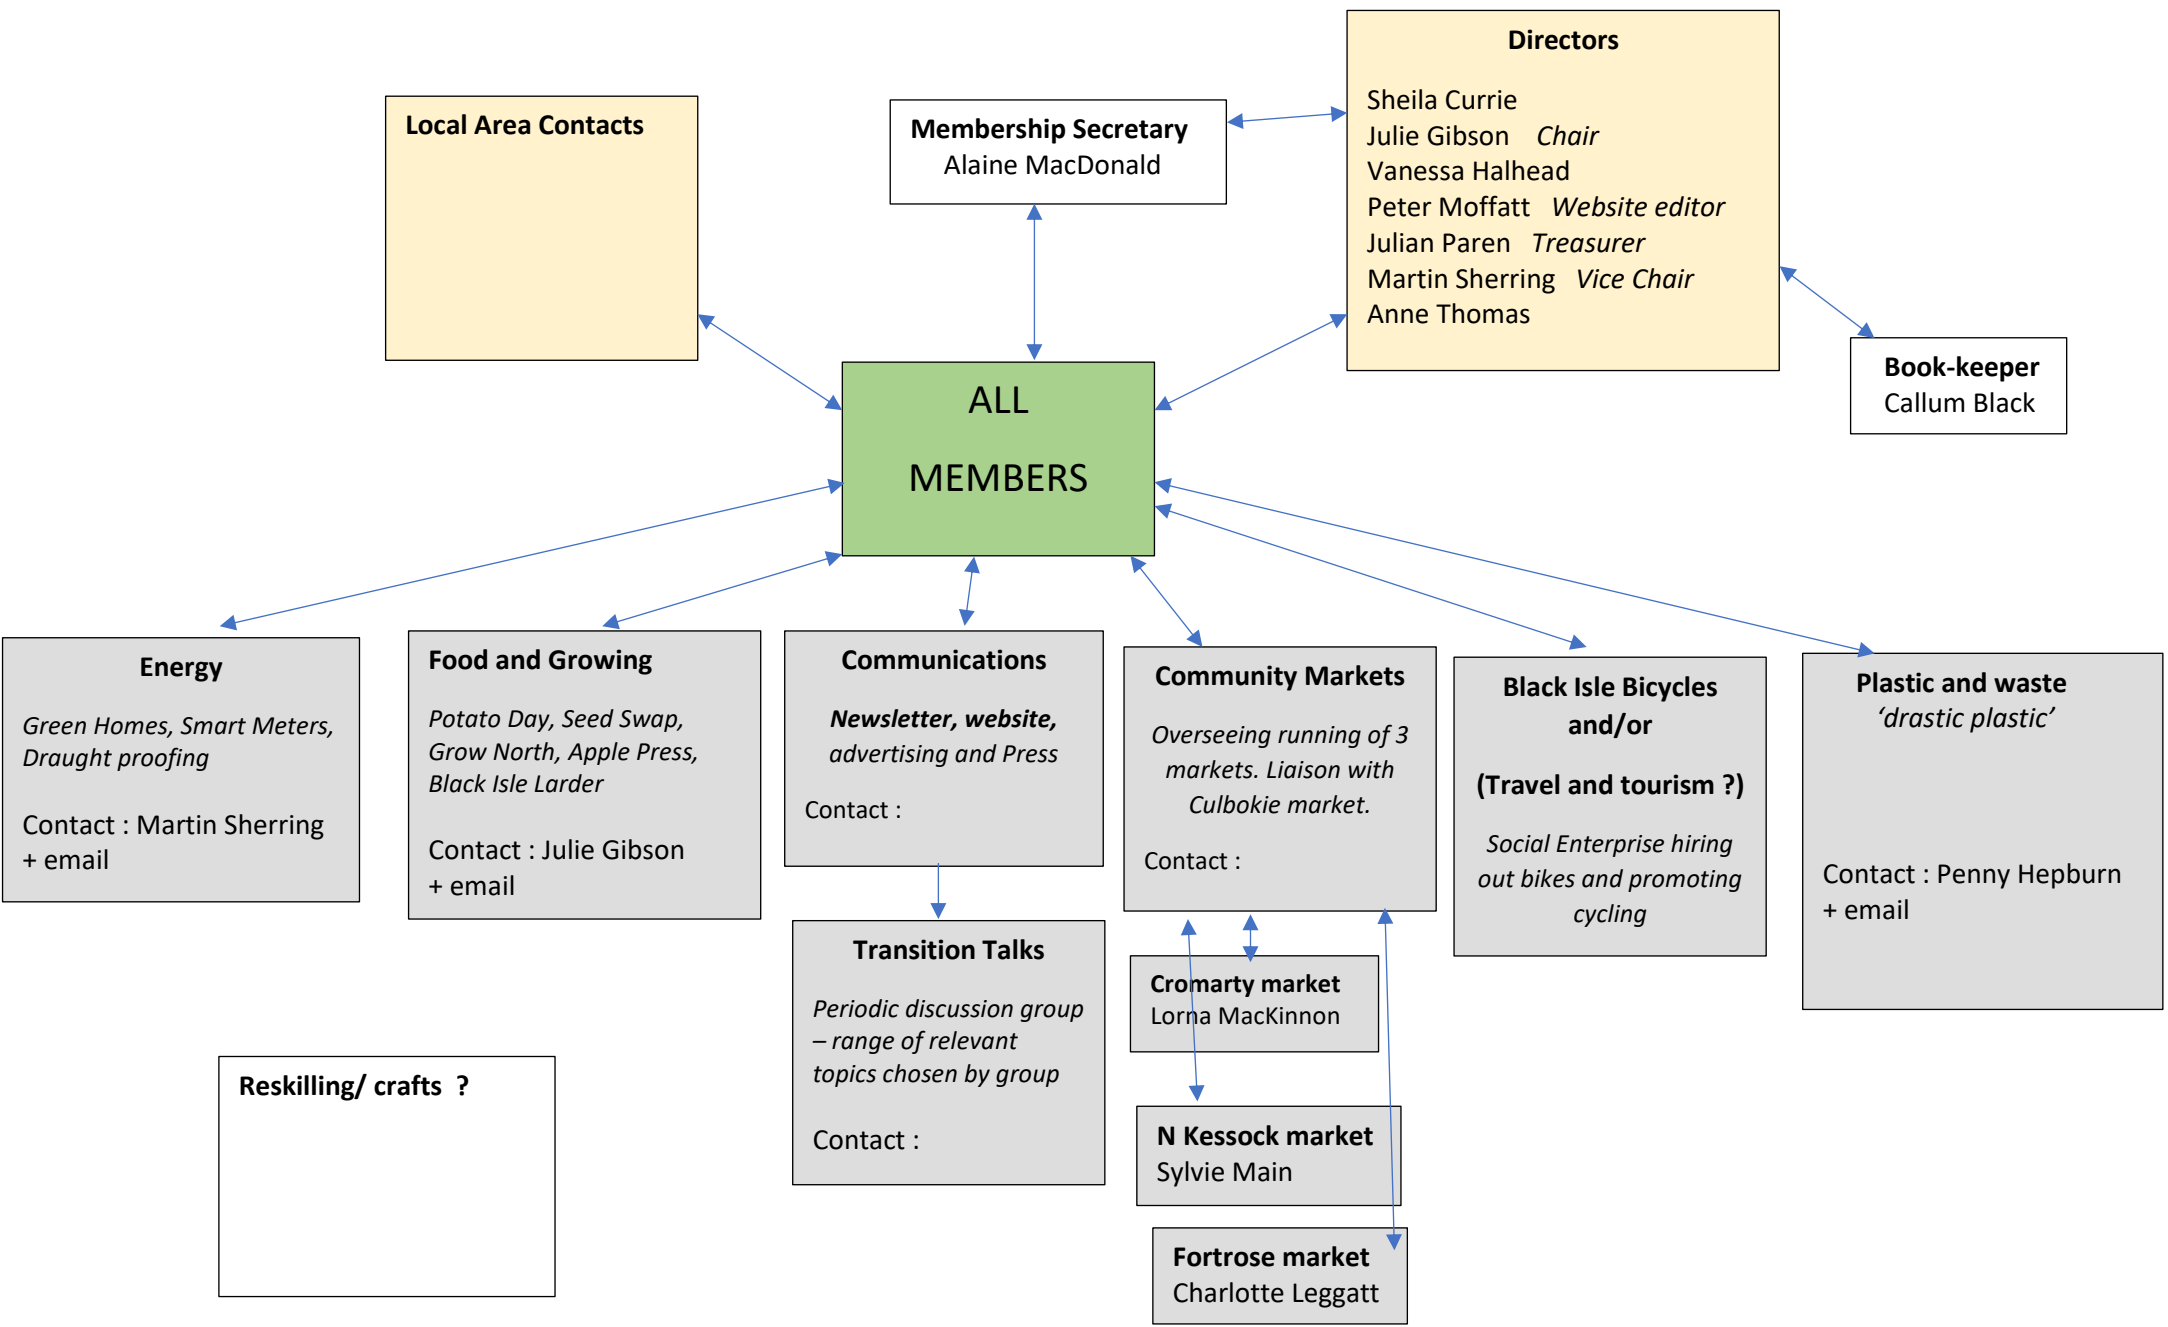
Local Area Contacts

Membership Secretary
Alaine MacDonald

Directors

Sheila Currie
Julie Gibson *Chair*
Vanessa Halhead
Peter Moffatt *Website editor*
Julian Paren *Treasurer*
Martin Sherring *Vice Chair*
Anne Thomas

Book-keeper
Callum Black

ALL

MEMBERS

Energy

*Green Homes, Smart Meters, Draught proofing*

Contact : Martin Sherring
+ email

Food and Growing

*Potato Day, Seed Swap, Grow North, Apple Press, Black Isle Larder*

Contact : Julie Gibson
+ email

Communications

***Newsletter, website,*** *advertising and Press*

Contact :

Community Markets

*Overseeing running of 3 markets. Liaison with Culbokie market.*

Contact :

Black Isle Bicycles and/or

(Travel and tourism ?)

*Social Enterprise hiring out bikes and promoting cycling*

Plastic and waste
*'drastic plastic'*

Contact : Penny Hepburn
+ email

Transition Talks

*Periodic discussion group – range of relevant topics chosen by group*

Contact :

Cromarty market
Lorna MacKinnon

N Kessock market
Sylvie Main

Fortrose market
Charlotte Leggatt

Reskilling/ crafts ?